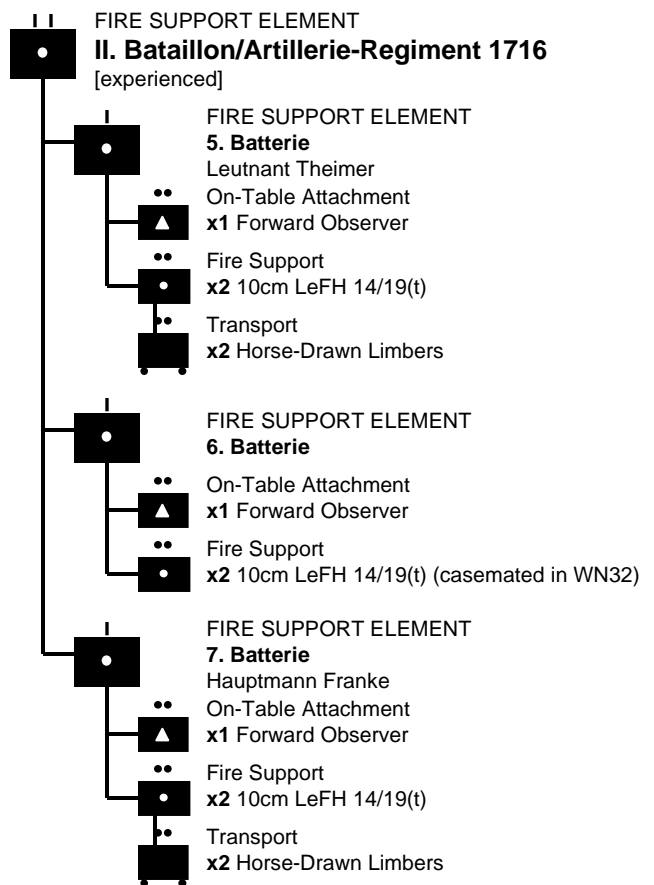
FIRE SUPPORT ELEMENT
**II. Bataillon/Artillerie-Regiment 1716**
[experienced]

FIRE SUPPORT ELEMENT
**5. Batterie**
Leutnant Theimer

On-Table Attachment
**x1** Forward Observer

Fire Support
**x2** 10cm LeFH 14/19(t)

Transport
**x2** Horse-Drawn Limbers

FIRE SUPPORT ELEMENT
**6. Batterie**

On-Table Attachment
**x1** Forward Observer

Fire Support
**x2** 10cm LeFH 14/19(t) (casemated in WN32)

FIRE SUPPORT ELEMENT
**7. Batterie**
Hauptmann Franke

On-Table Attachment
**x1** Forward Observer

Fire Support
**x2** 10cm LeFH 14/19(t)

Transport
**x2** Horse-Drawn Limbers